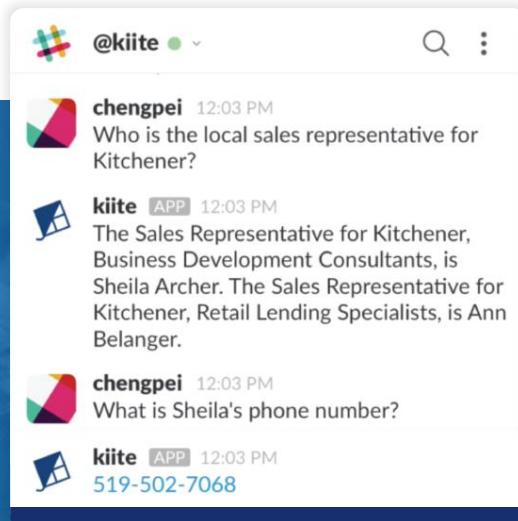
@kiite

chengpei 12:03 PM
Who is the local sales representative for Kitchener?

kiite APP 12:03 PM
The Sales Representative for Kitchener, Business Development Consultants, is Sheila Archer. The Sales Representative for Kitchener, Retail Lending Specialists, is Ann Belanger.

chengpei 12:03 PM
What is Sheila's phone number?

kiite APP 12:03 PM
519-502-7068